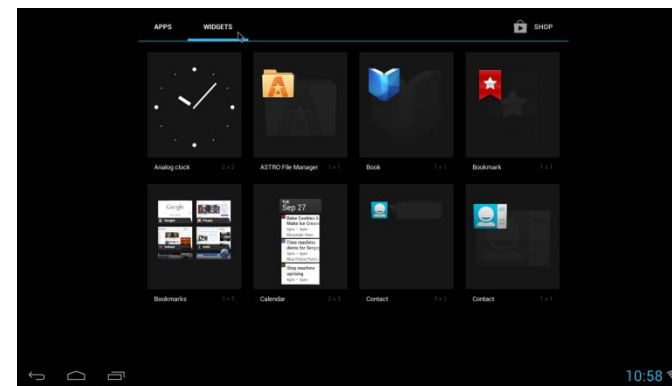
APPS WIDGETS SHOP

Analog clock 2 x 2

ASTRO File Manager 1 x 1

Book 1 x 1

Bookmark 1 x 1

Google

Bookmarks 1 x 1

Sep 27

Bake Cookies & Make Ice Cream

Time machine demo for Sergey

Shop machine upcoming

Calendar 2 x 2

Contact 3 x 1

Contact 1 x 1

10:58